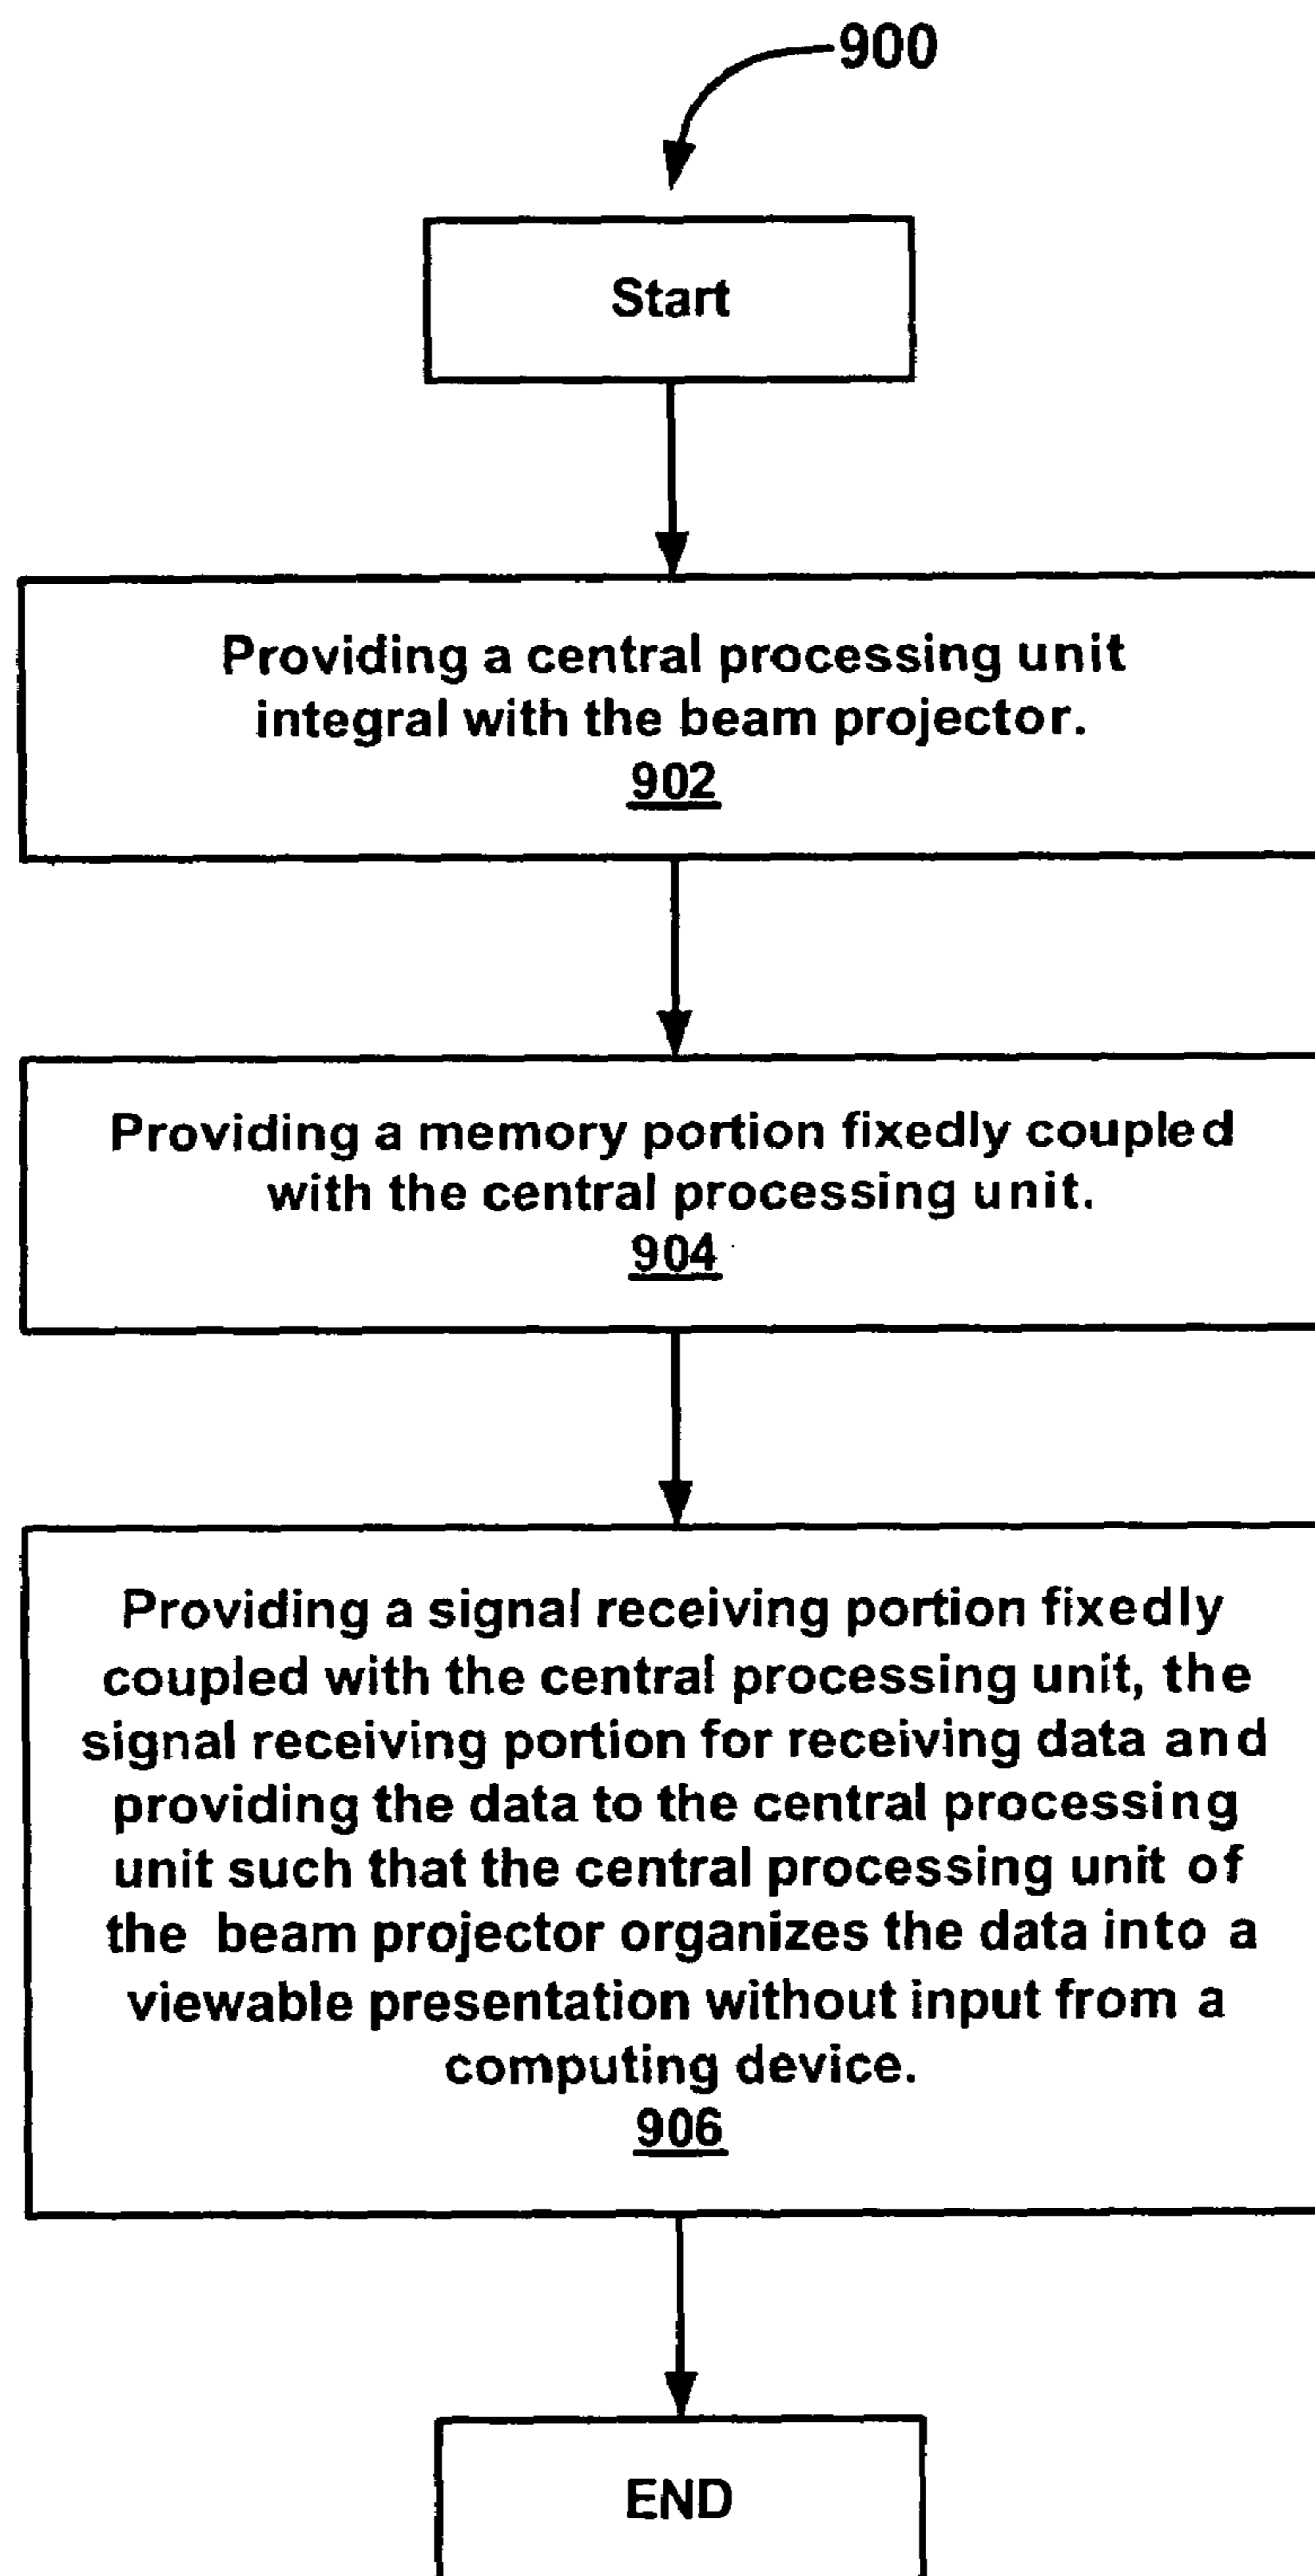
900

Start

Providing a central processing unit integral with the beam projector.
902

Providing a memory portion fixedly coupled with the central processing unit.
904

Providing a signal receiving portion fixedly coupled with the central processing unit, the signal receiving portion for receiving data and providing the data to the central processing unit such that the central processing unit of the beam projector organizes the data into a viewable presentation without input from a computing device.
906

END